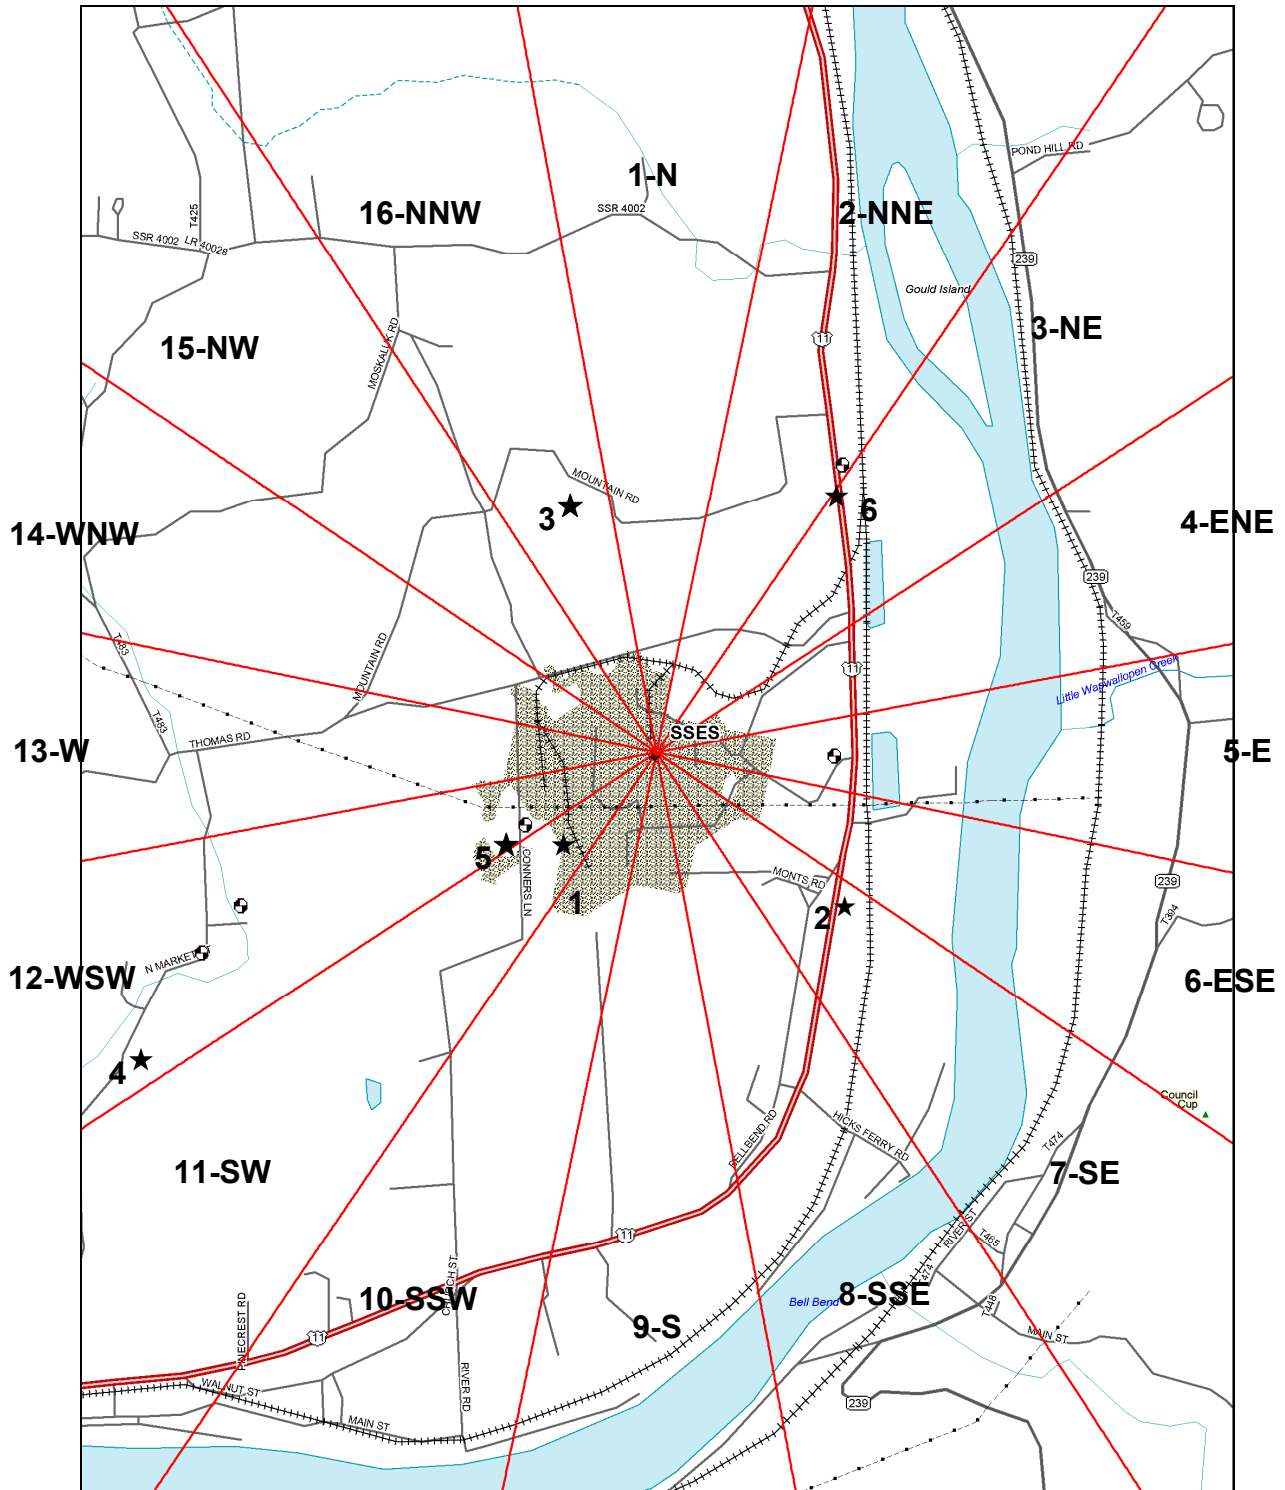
1-N

16-NNW

2-NNE

T425

SSR 4002

LR 40028

SSR 4002

POND HILL RD

239

Gould Island

15-NW

MOSKALUK RD

11

3-NE

MOUNTAIN RD

3

6

14-WNW

4-ENE

239

T459

T483

MOUNTAIN RD

11

Little Wapwallopen Creek

T483

THOMAS RD

SSES

13-W

5-E

5

CONNERS LN

MONTS RD

1

239

2

T384

12-WSW

N MARKET

6-ESE

4

Council Cup

BELLBEND RD

HICKS FERRY RD

11-SW

T474

7-SE

RIVER ST

11

T465

CHURCH ST

10-SSW

Bell Bend

8-SSE

T474

T448

PINECREST RD

9-S

MAIN ST

11

WALNUT ST

RIVER RD

MAIN ST

239